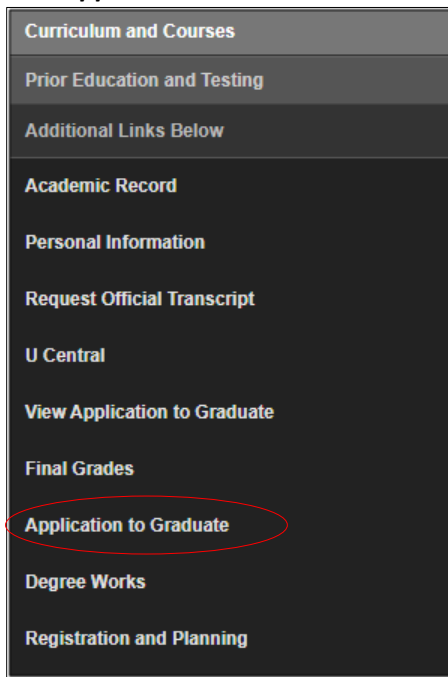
Curriculum and Courses

Prior Education and Testing

Additional Links Below

Academic Record

Personal Information

Request Official Transcript

U Central

View Application to Graduate

Final Grades

Application to Graduate

Degree Works

Registration and Planning